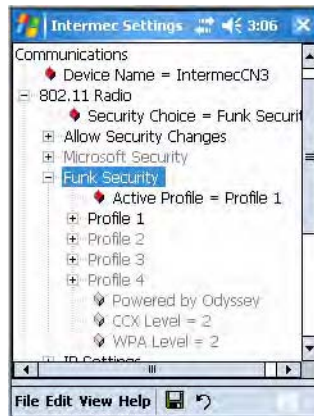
Intermec Settings 3:06

Communications
Device Name = IntermecCN3
802.11 Radio
Security Choice = Funk Securit
Allow Security Changes
Microsoft Security
Funk Security
Active Profile = Profile 1
Profile 1
Profile 2
Profile 3
Profile 4
Powered by Odyssey
CCX Level = 2
WPA Level = 2
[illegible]

File Edit View Help